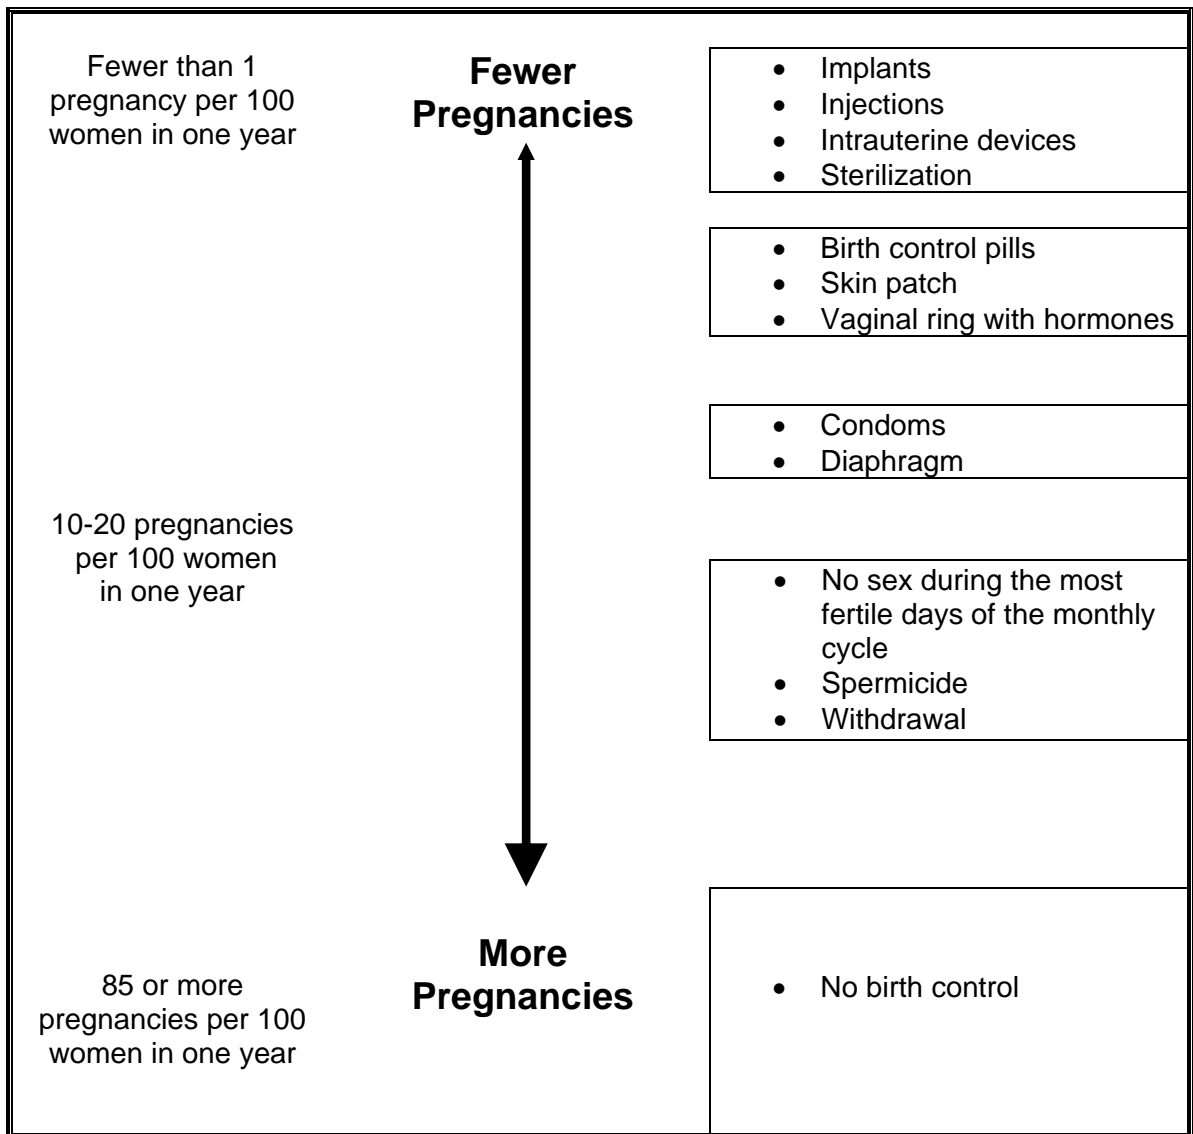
Fewer than 1 pregnancy per 100 women in one year

Fewer Pregnancies

- Implants
- Injections
- Intrauterine devices
- Sterilization

- Birth control pills
- Skin patch
- Vaginal ring with hormones

- Condoms
- Diaphragm

10-20 pregnancies per 100 women in one year

- No sex during the most fertile days of the monthly cycle
- Spermicide
- Withdrawal

More Pregnancies

85 or more pregnancies per 100 women in one year

- No birth control